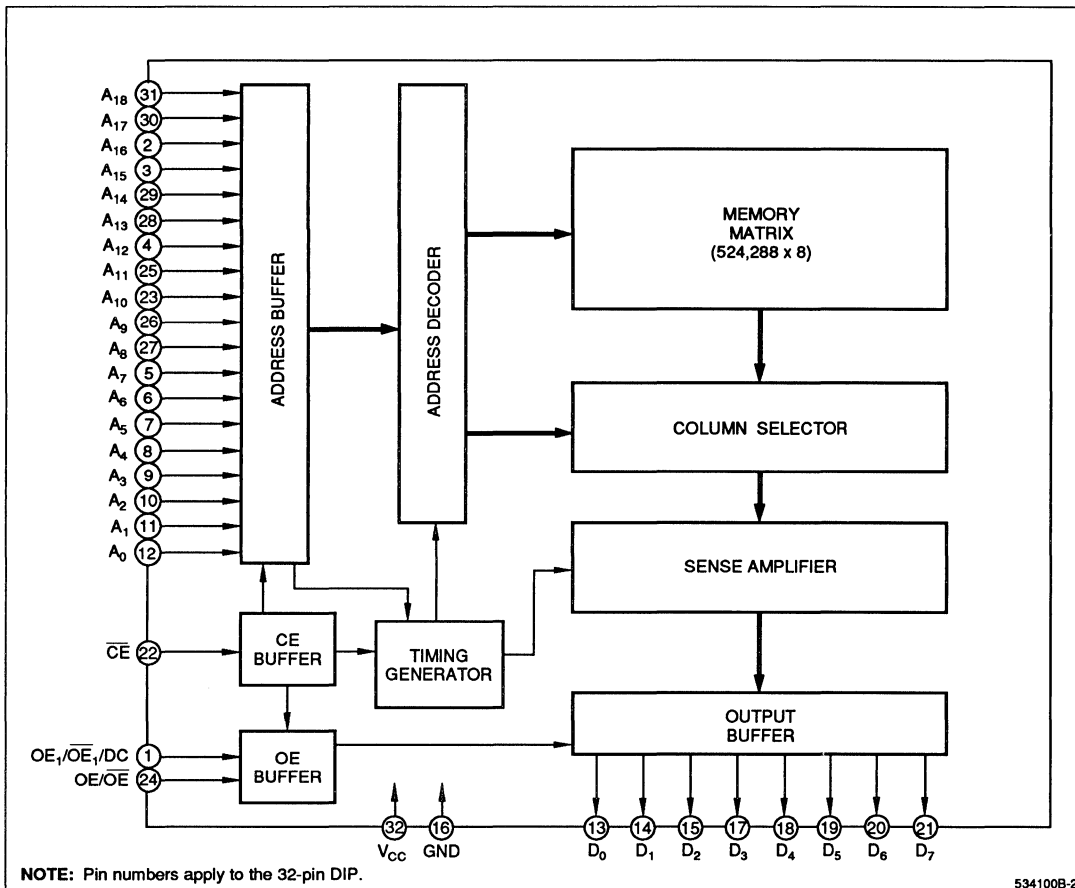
$A_{18}$ 31
$A_{17}$ 30
$A_{16}$ 2
$A_{15}$ 3
$A_{14}$ 29
$A_{13}$ 28
$A_{12}$ 4
$A_{11}$ 25
$A_{10}$ 23
$A_9$ 26
$A_8$ 27
$A_7$ 5
$A_6$ 6
$A_5$ 7
$A_4$ 8
$A_3$ 9
$A_2$ 10
$A_1$ 11
$A_0$ 12

ADDRESS BUFFER

ADDRESS DECODER

MEMORY MATRIX (524,288 x 8)

COLUMN SELECTOR

SENSE AMPLIFIER

$\overline{CE}$ 22

CE BUFFER

TIMING GENERATOR

OUTPUT BUFFER

$OE_1/\overline{OE}_1/DC$ 1
$OE/\overline{OE}$ 24

OE BUFFER

32 $V_{CC}$
16 GND

13 $D_0$
14 $D_1$
15 $D_2$
17 $D_3$
18 $D_4$
19 $D_5$
20 $D_6$
21 $D_7$

NOTE: Pin numbers apply to the 32-pin DIP.

534100B-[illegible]